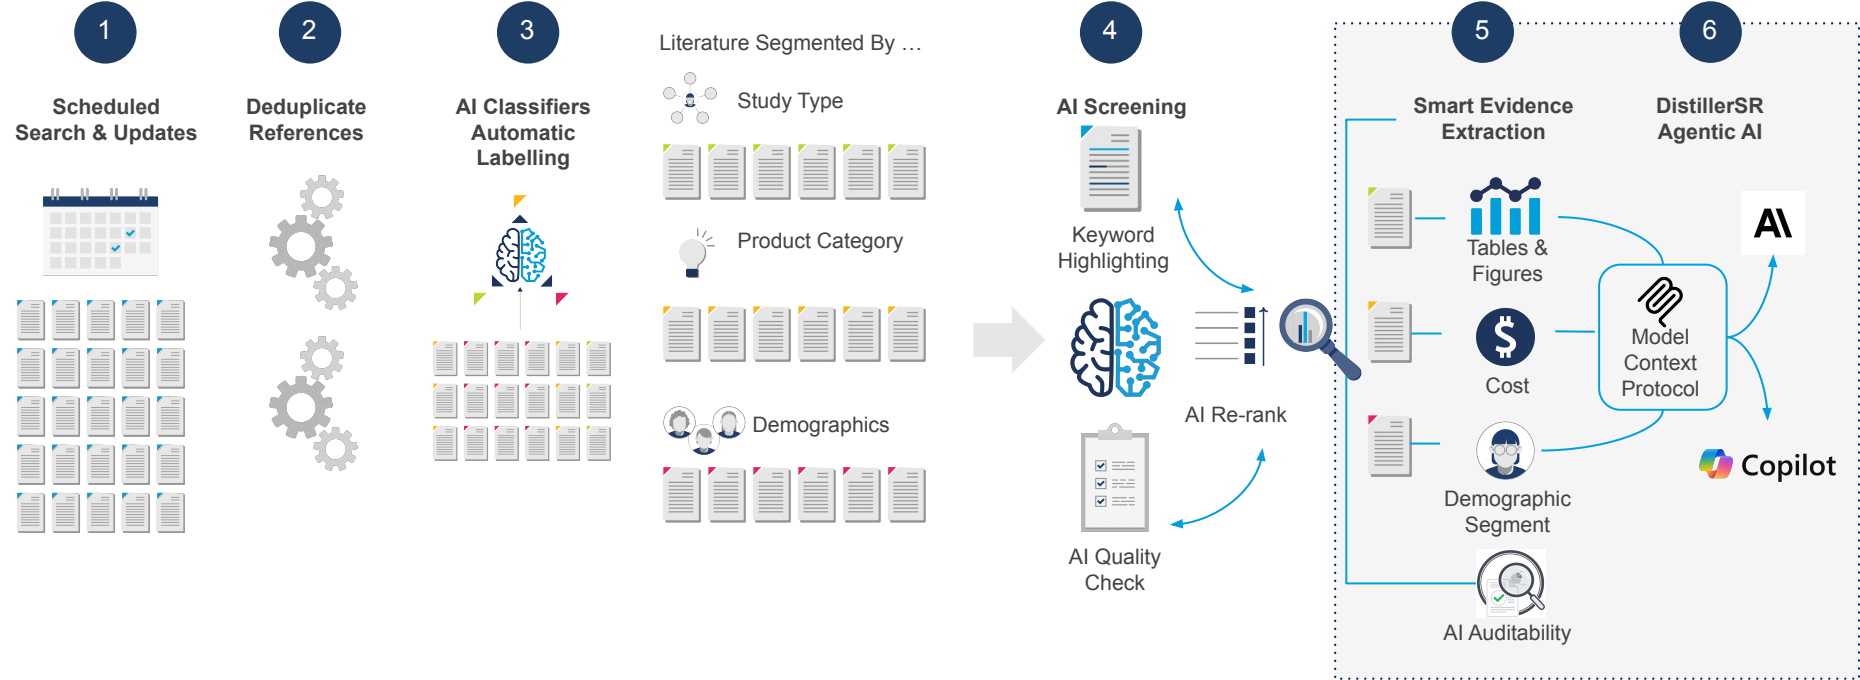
1

Scheduled Search & Updates

2

Deduplicate References

3

AI Classifiers Automatic Labelling

Literature Segmented By …

Study Type

Product Category

Demographics

4

AI Screening

Keyword Highlighting

AI Re-rank

AI Quality Check

5

Smart Evidence Extraction

Tables & Figures

Cost

Demographic Segment

AI Auditability

6

DistillerSR Agentic AI

Model Context Protocol

AI

Copilot